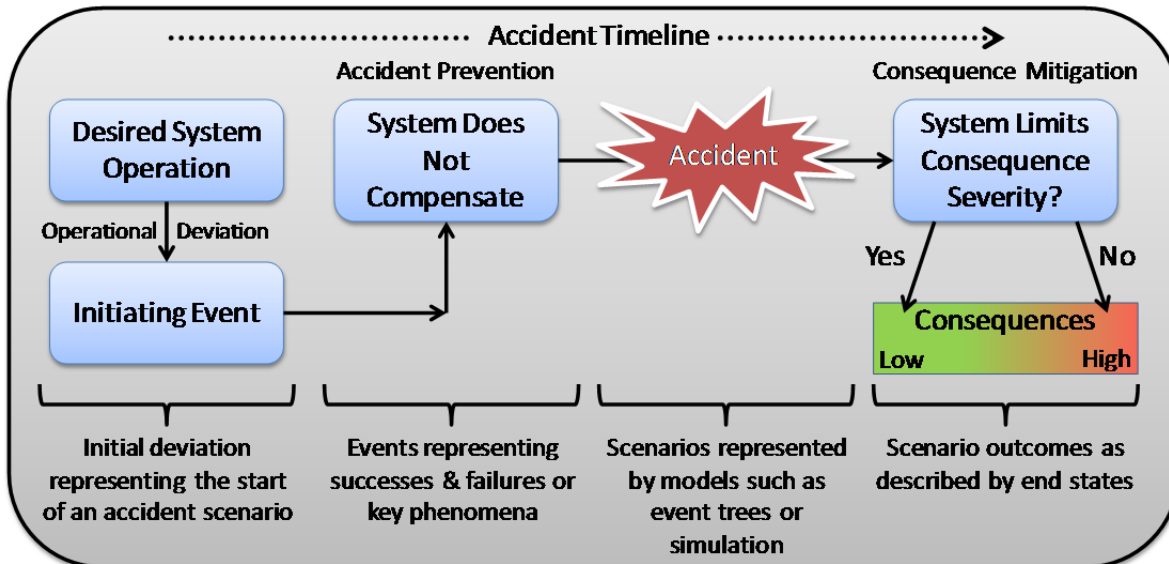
Accident Timeline

Accident Prevention

Consequence Mitigation

Desired System Operation

Operational Deviation

Initiating Event

System Does Not Compensate

Accident

System Limits Consequence Severity?

Yes

No

Consequences

Low

High

Initial deviation representing the start of an accident scenario

Events representing successes & failures or key phenomena

Scenarios represented by models such as event trees or simulation

Scenario outcomes as described by end states